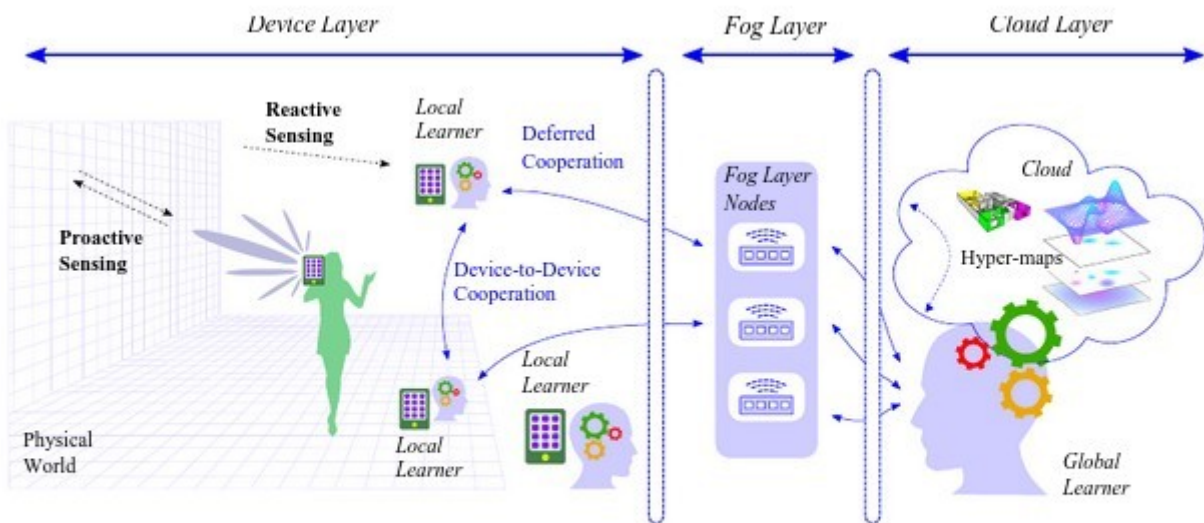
Device Layer

Fog Layer

Cloud Layer

Reactive Sensing

Local Learner

Deferred Cooperation

Fog Layer Nodes

Cloud

Hyper-maps

Proactive Sensing

Device-to-Device Cooperation

Local Learner

Local Learner

Physical World

Global Learner